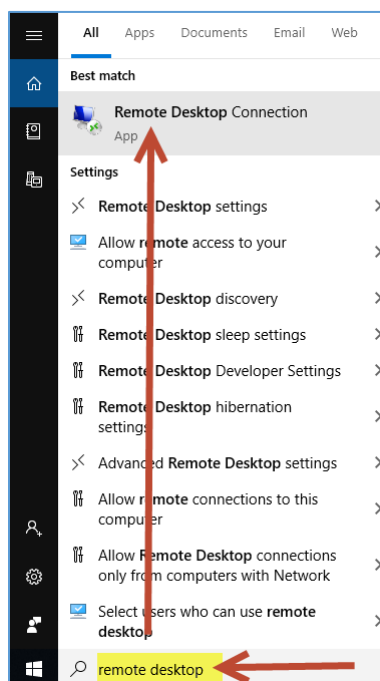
All Apps Documents Email Web

Best match

Remote Desktop Connection
App

Settings

Remote Desktop settings

Allow remote access to your computer

Remote Desktop discovery

Remote Desktop sleep settings

Remote Desktop Developer Settings

Remote Desktop hibernation settings

Advanced Remote Desktop settings

Allow remote connections to this computer

Allow Remote Desktop connections only from computers with Network

Select users who can use remote desktop

remote desktop